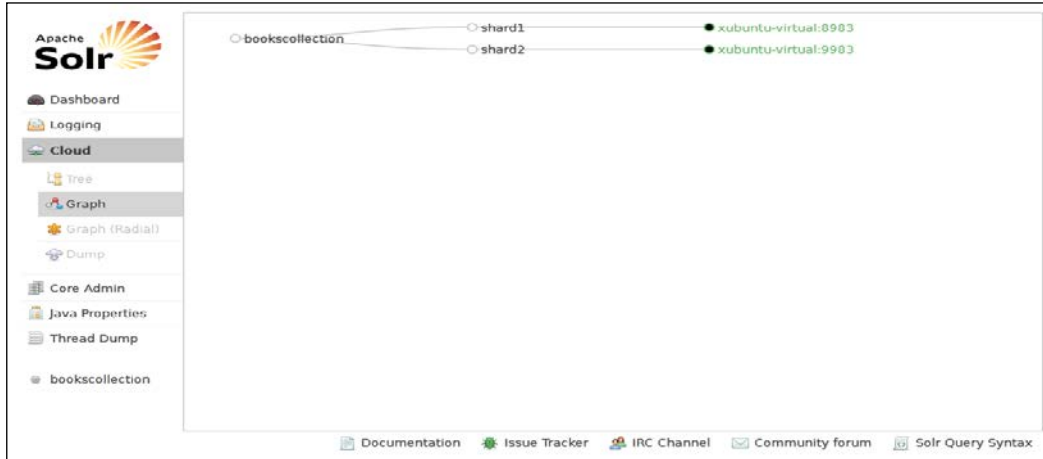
Apache Solr

Dashboard
Logging
Cloud
Tree
Graph
Graph (Radial)
Dump
Core Admin
Java Properties
Thread Dump

bookscollection

bookscollection
shard1
shard2
xubuntu-virtual:8983
xubuntu-virtual:9983

Documentation Issue Tracker IRC Channel Community forum Solr Query Syntax